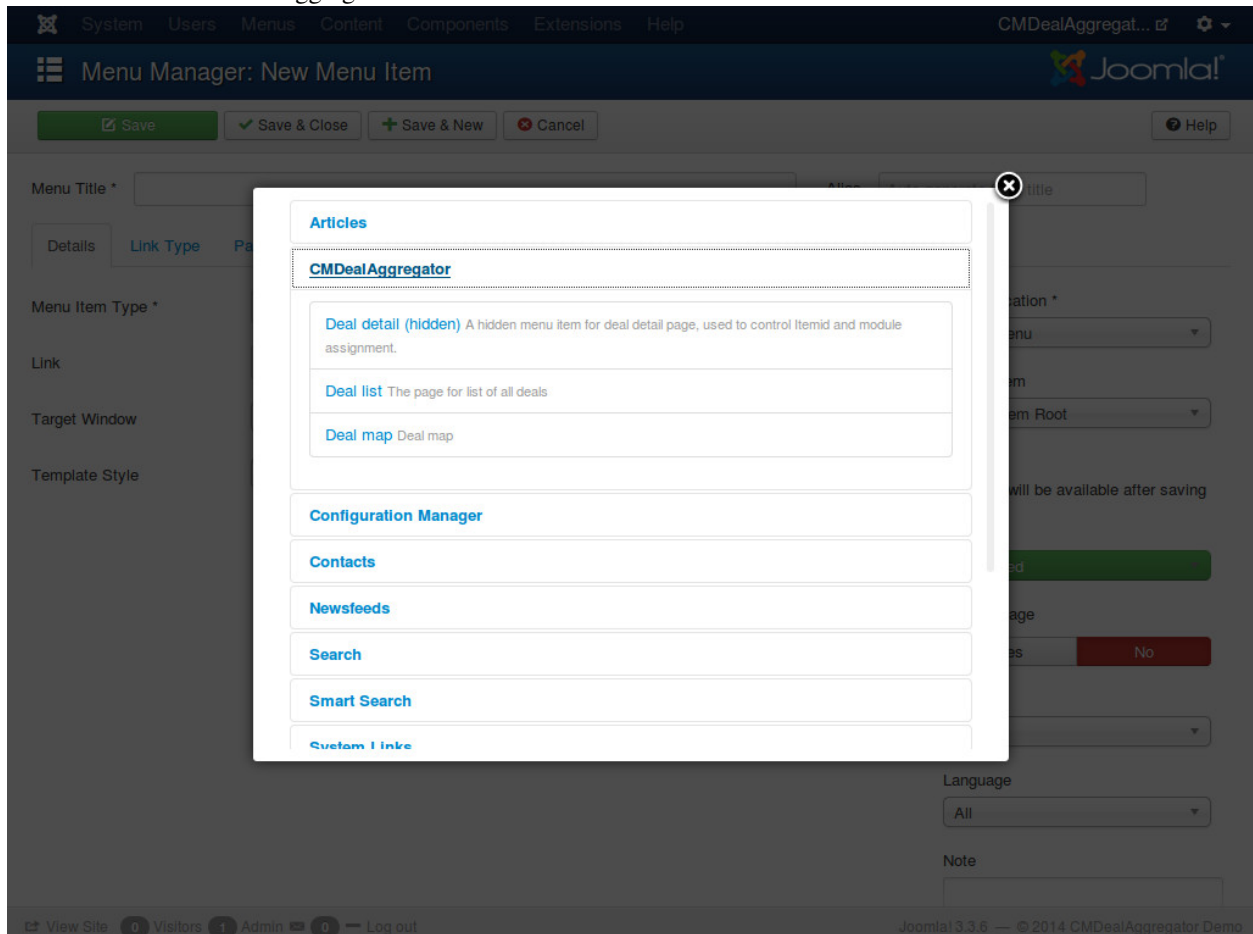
System Users Menus Content Components Extensions Help CMDealAggregat...

Menu Manager: New Menu Item

Joomla!

Save ✔ Save & Close + Save & New Cancel Help

Menu Title *

Alias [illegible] title

Details Link Type Pa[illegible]

Menu Item Type *

Link

Target Window

Template Style

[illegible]cation *

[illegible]enu

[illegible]em

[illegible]em Root

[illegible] will be available after saving

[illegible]ed

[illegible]age

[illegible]es No

Language

All

Note

Articles

CMDealAggregator

Deal detail (hidden) A hidden menu item for deal detail page, used to control Itemid and module assignment.

Deal list The page for list of all deals

Deal map Deal map

Configuration Manager

Contacts

Newsfeeds

Search

Smart Search

System Links

View Site 0 Visitors 1 Admin 0 — Log out

Joomla! 3.3.6 — © 2014 CMDealAggregator Demo